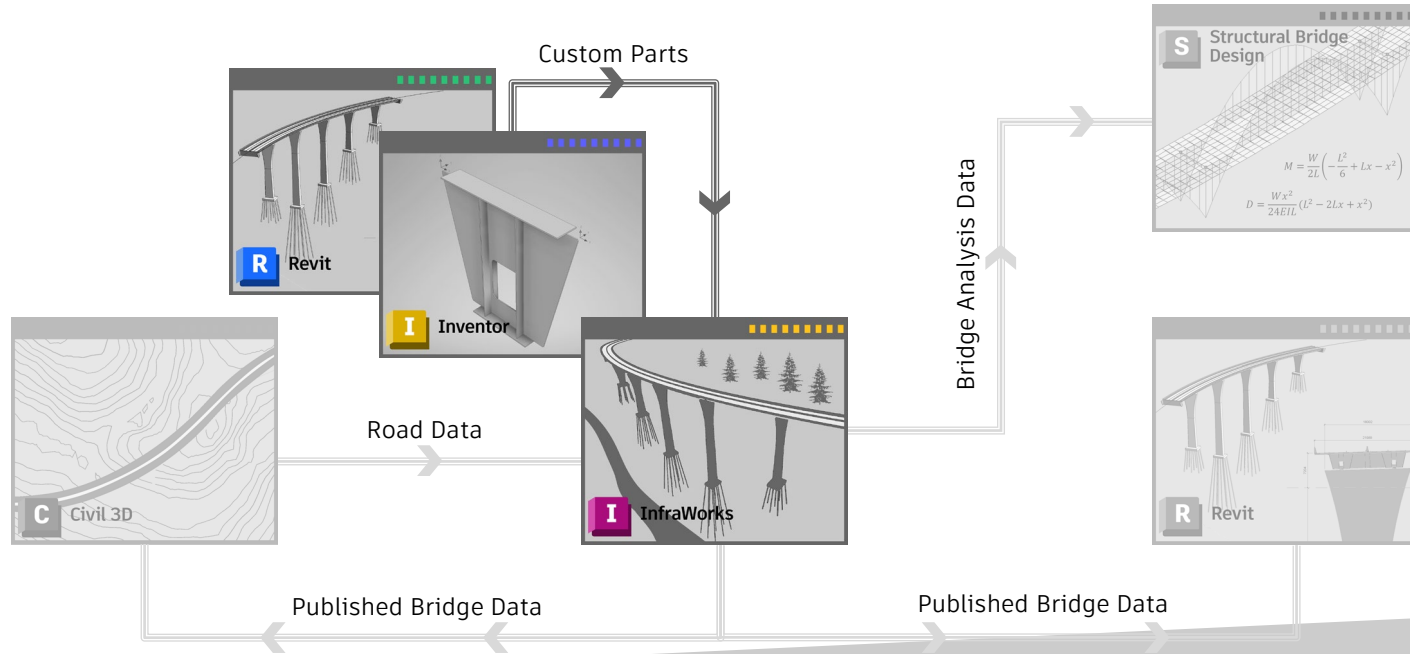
Custom Parts

R Revit

I Inventor

S Structural Bridge Design

$M = \frac{W}{2L}\left(-\frac{L^2}{6} + Lx - x^2\right)$

$D = \frac{Wx^2}{24EIL}(L^2 - 2Lx + x^2)$

Bridge Analysis Data

C Civil 3D

Road Data

I InfraWorks

R Revit

Published Bridge Data

Published Bridge Data